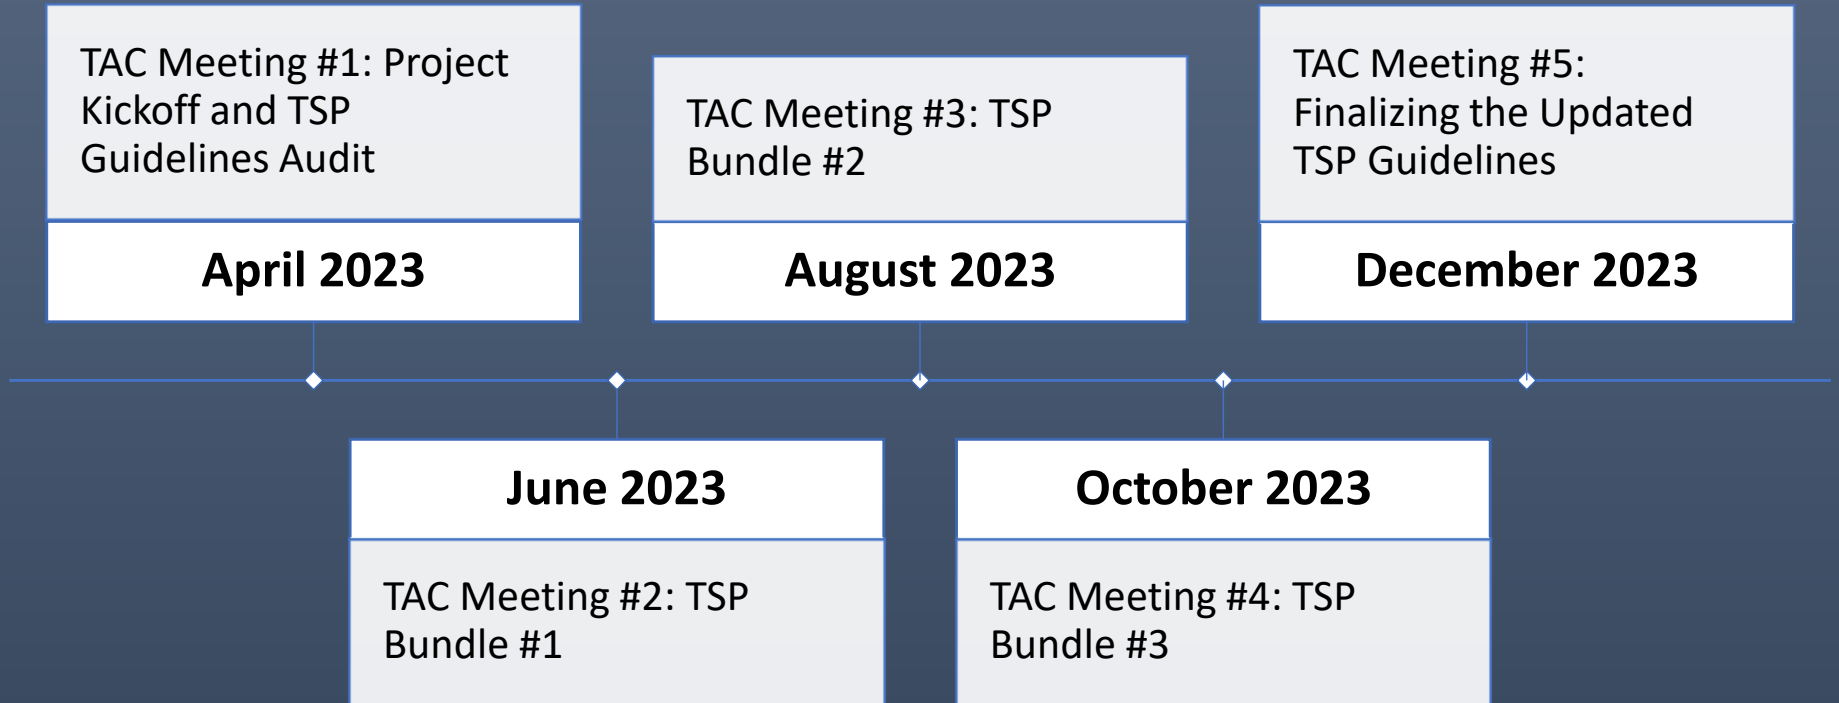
TAC Meeting #1: Project Kickoff and TSP Guidelines Audit

April 2023

June 2023

TAC Meeting #2: TSP Bundle #1

TAC Meeting #3: TSP Bundle #2

August 2023

October 2023

TAC Meeting #4: TSP Bundle #3

TAC Meeting #5: Finalizing the Updated TSP Guidelines

December 2023